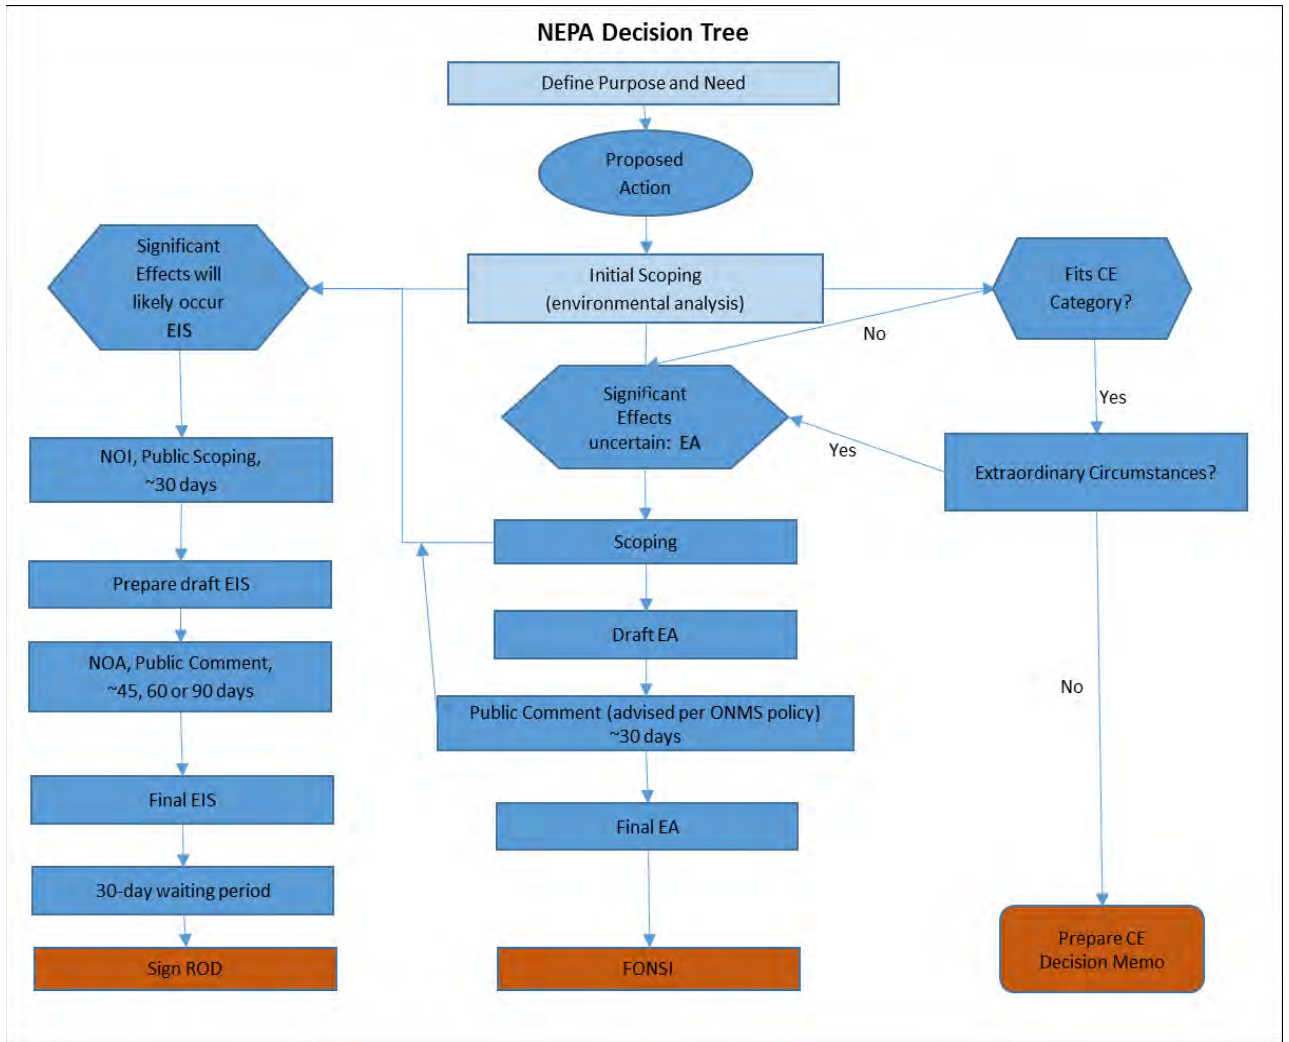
NEPA Decision Tree

Define Purpose and Need

Proposed Action

Initial Scoping (environmental analysis)

Significant Effects will likely occur EIS

Fits CE Category?

No

Significant Effects uncertain: EA

Yes

Yes

Extraordinary Circumstances?

NOI, Public Scoping, ~30 days

Scoping

Prepare draft EIS

Draft EA

NOA, Public Comment, ~45, 60 or 90 days

Public Comment (advised per ONMS policy) ~30 days

No

Final EIS

Final EA

30-day waiting period

Sign ROD

FONSI

Prepare CE Decision Memo